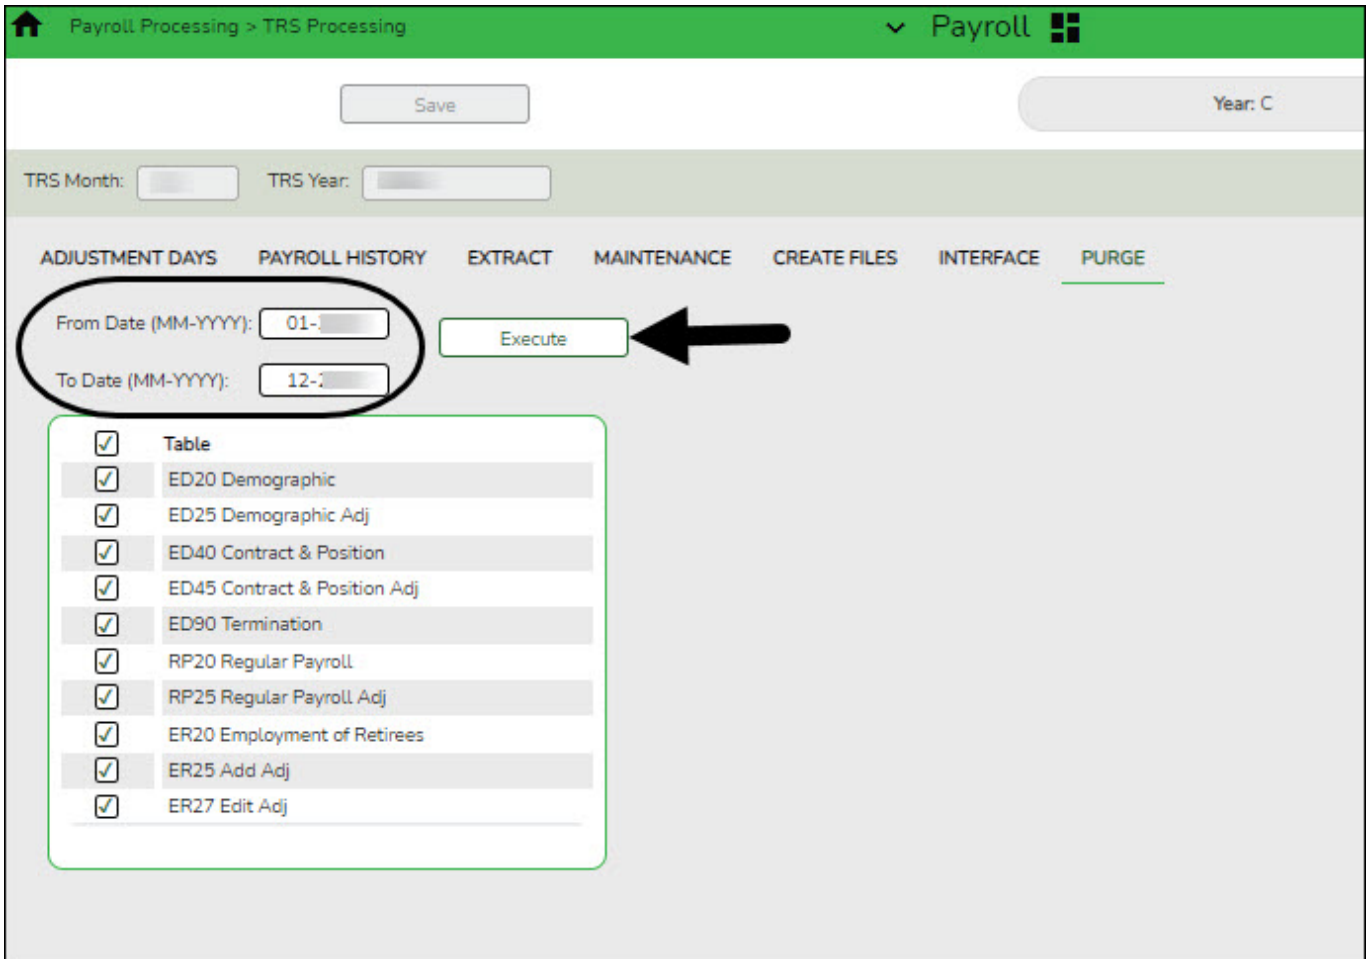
Payroll Processing > TRS Processing
Payroll

Save

Year: C

TRS Month: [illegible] TRS Year: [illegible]

ADJUSTMENT DAYS PAYROLL HISTORY EXTRACT MAINTENANCE CREATE FILES INTERFACE PURGE

From Date (MM-YYYY): 01-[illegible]
To Date (MM-YYYY): 12-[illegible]

Execute

| | Table |
|---|---|
| ☑ | ED20 Demographic |
| ☑ | ED25 Demographic Adj |
| ☑ | ED40 Contract & Position |
| ☑ | ED45 Contract & Position Adj |
| ☑ | ED90 Termination |
| ☑ | RP20 Regular Payroll |
| ☑ | RP25 Regular Payroll Adj |
| ☑ | ER20 Employment of Retirees |
| ☑ | ER25 Add Adj |
| ☑ | ER27 Edit Adj |